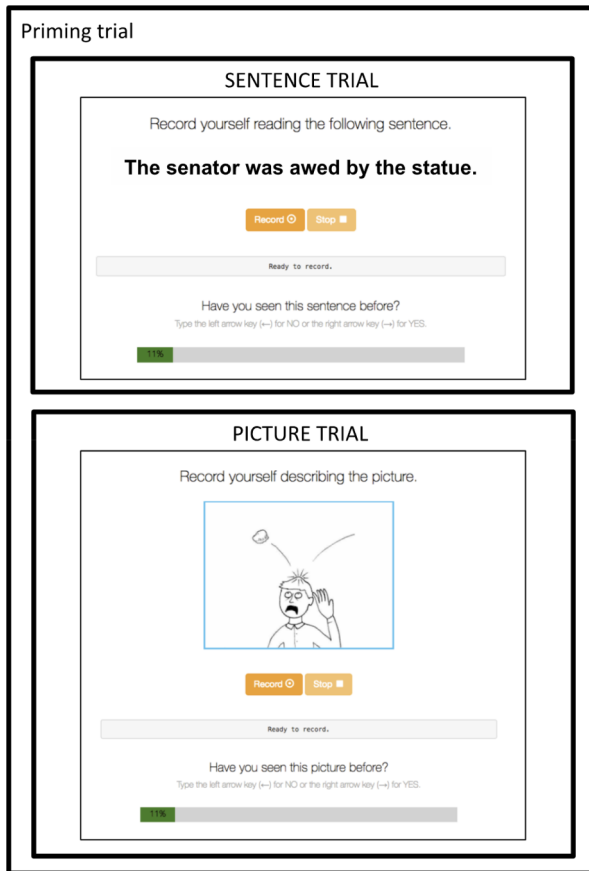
Priming trial

SENTENCE TRIAL

Record yourself reading the following sentence.

**The senator was awed by the statue.**

Record ⊙ Stop ■

Ready to record.

Have you seen this sentence before?

Type the left arrow key (←) for NO or the right arrow key (→) for YES.

11%

PICTURE TRIAL

Record yourself describing the picture.

Record ⊙ Stop ■

Ready to record.

Have you seen this picture before?

Type the left arrow key (←) for NO or the right arrow key (→) for YES.

11%